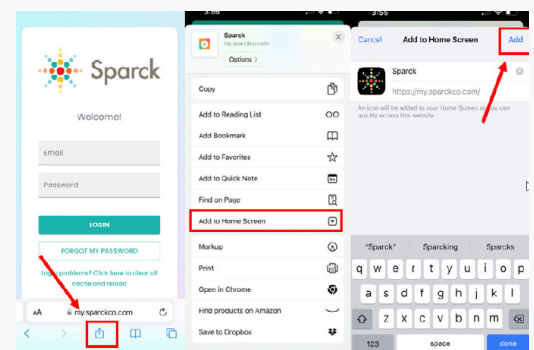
Sparck

Welcome!

Email

Password

LOGIN

FORGOT MY PASSWORD

login problems? Click here to clear all cache and reload

AA my.sparckco.com

Sparck
my.sparckco.com
Options >

Copy
Add to Reading List
Add Bookmark
Add to Favorites
Add to Quick Note
Find on Page
Add to Home Screen
Markup
Print
Open in Chrome
Find products on Amazon
Save to Dropbox

Cancel Add to Home Screen Add

Sparck
https://my.sparckco.com/

An icon will be added to your Home Screen so you can quickly access this website.

"Sparck" Sparcking Sparcks

q w e r t y u i o p
a s d f g h j k l
z x c v b n m
123 space done